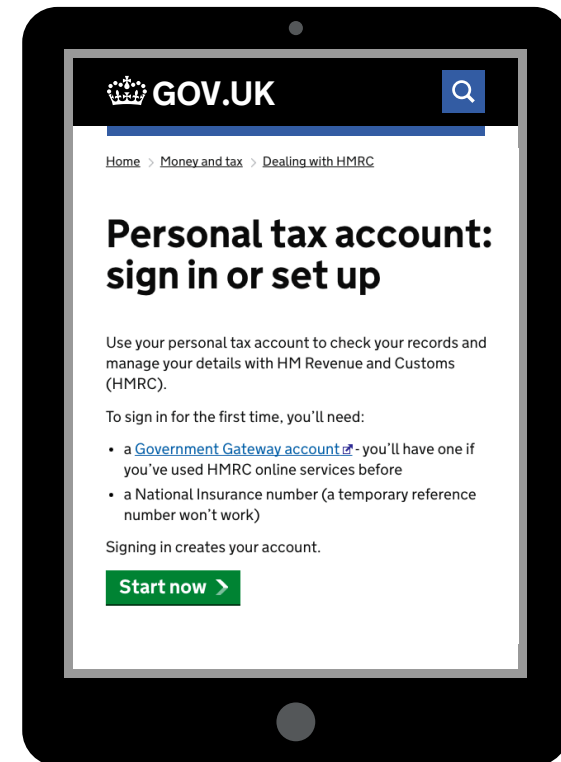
GOV.UK

Home > Money and tax > Dealing with HMRC

# Personal tax account: sign in or set up

Use your personal tax account to check your records and manage your details with HM Revenue and Customs (HMRC).

To sign in for the first time, you'll need:

- a Government Gateway account - you'll have one if you've used HMRC online services before
- a National Insurance number (a temporary reference number won't work)

Signing in creates your account.

Start now